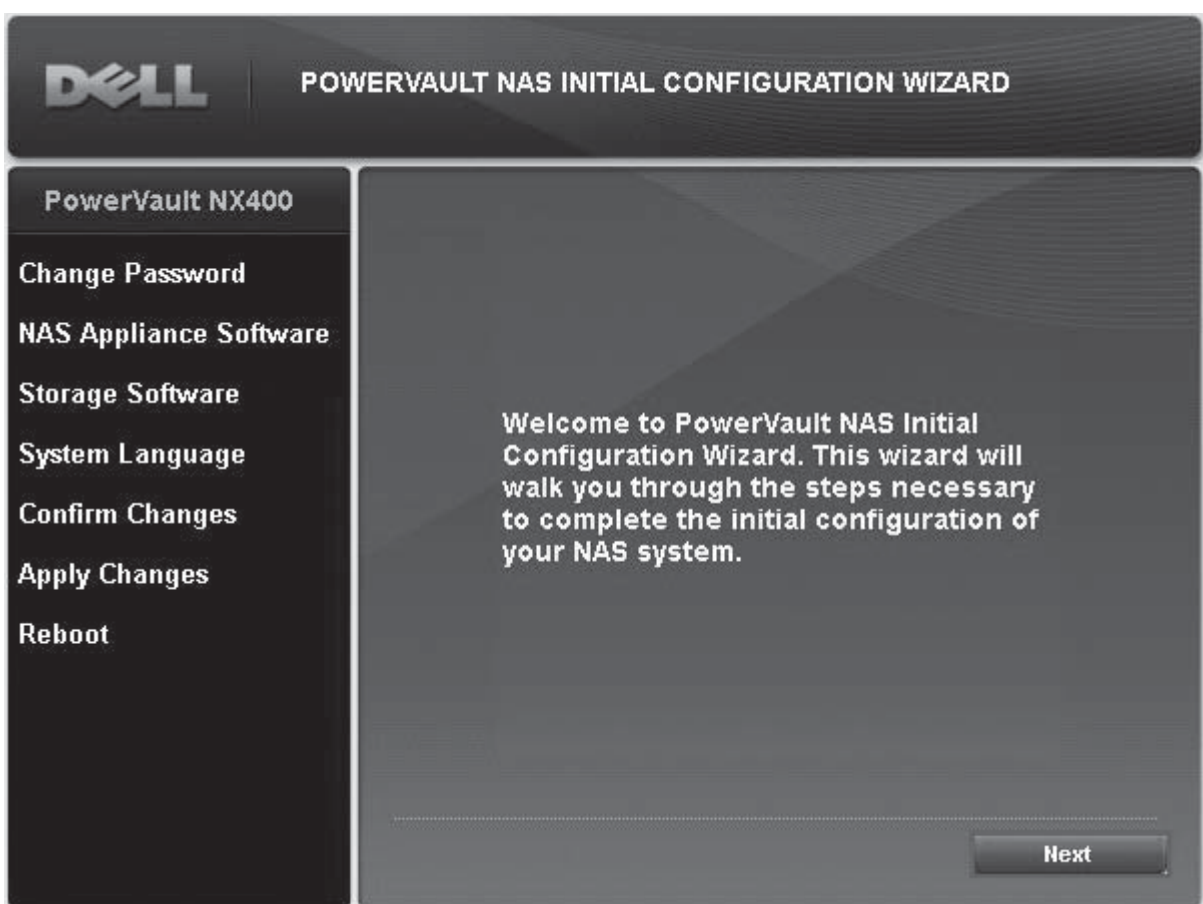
DELL

POWERVAULT NAS INITIAL CONFIGURATION WIZARD

PowerVault NX400

Change Password

NAS Appliance Software

Storage Software

System Language

Confirm Changes

Apply Changes

Reboot

Welcome to PowerVault NAS Initial Configuration Wizard. This wizard will walk you through the steps necessary to complete the initial configuration of your NAS system.

Next